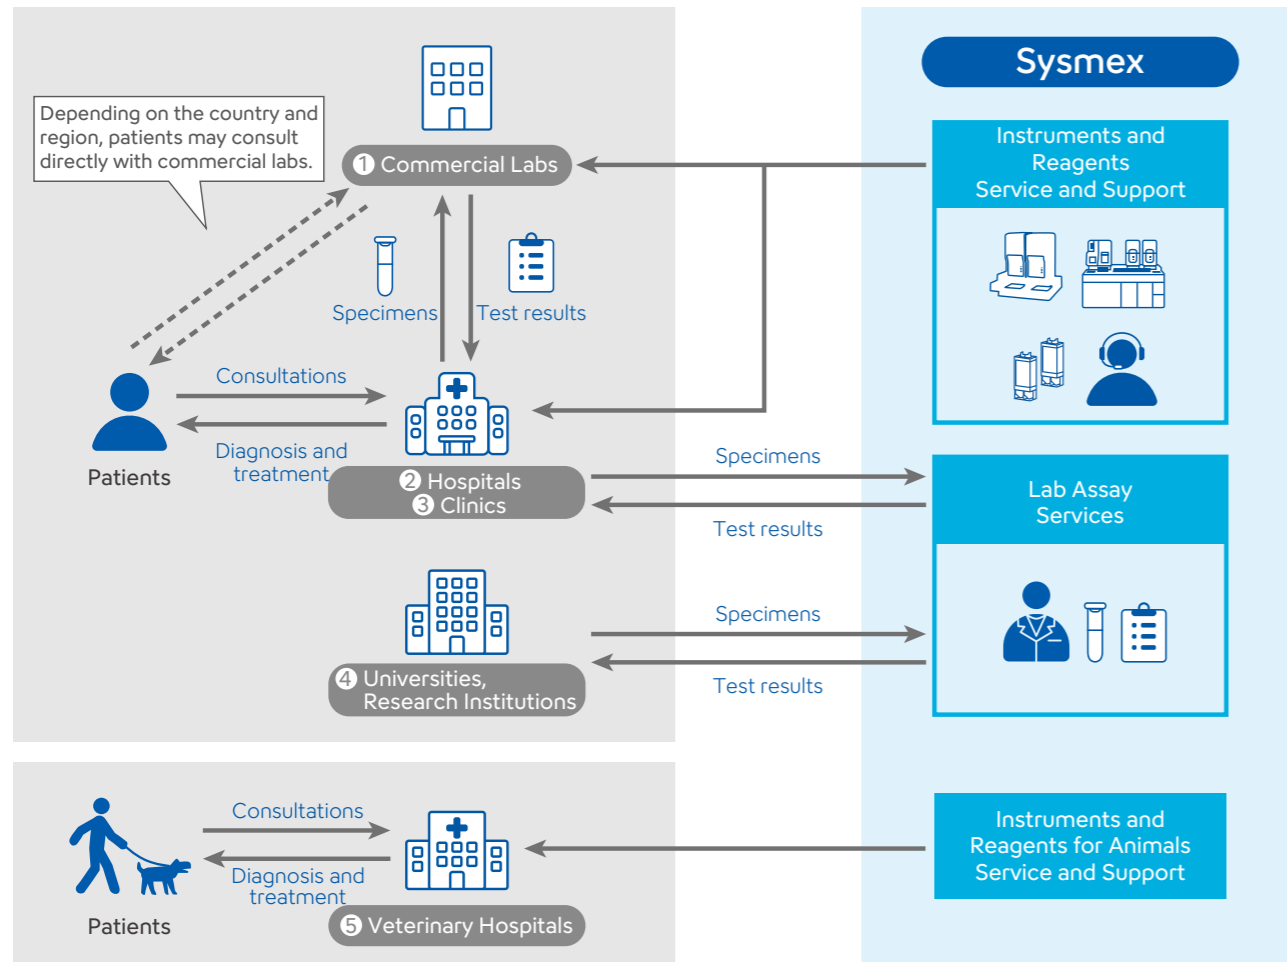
Depending on the country and region, patients may consult directly with commercial labs.

1 Commercial Labs

Specimens

Test results

Patients

Consultations

Diagnosis and treatment

2 Hospitals
3 Clinics

4 Universities, Research Institutions

Sysmex

Instruments and Reagents Service and Support

Specimens

Test results

Lab Assay Services

Specimens

Test results

Patients

Consultations

Diagnosis and treatment

5 Veterinary Hospitals

Instruments and Reagents for Animals Service and Support